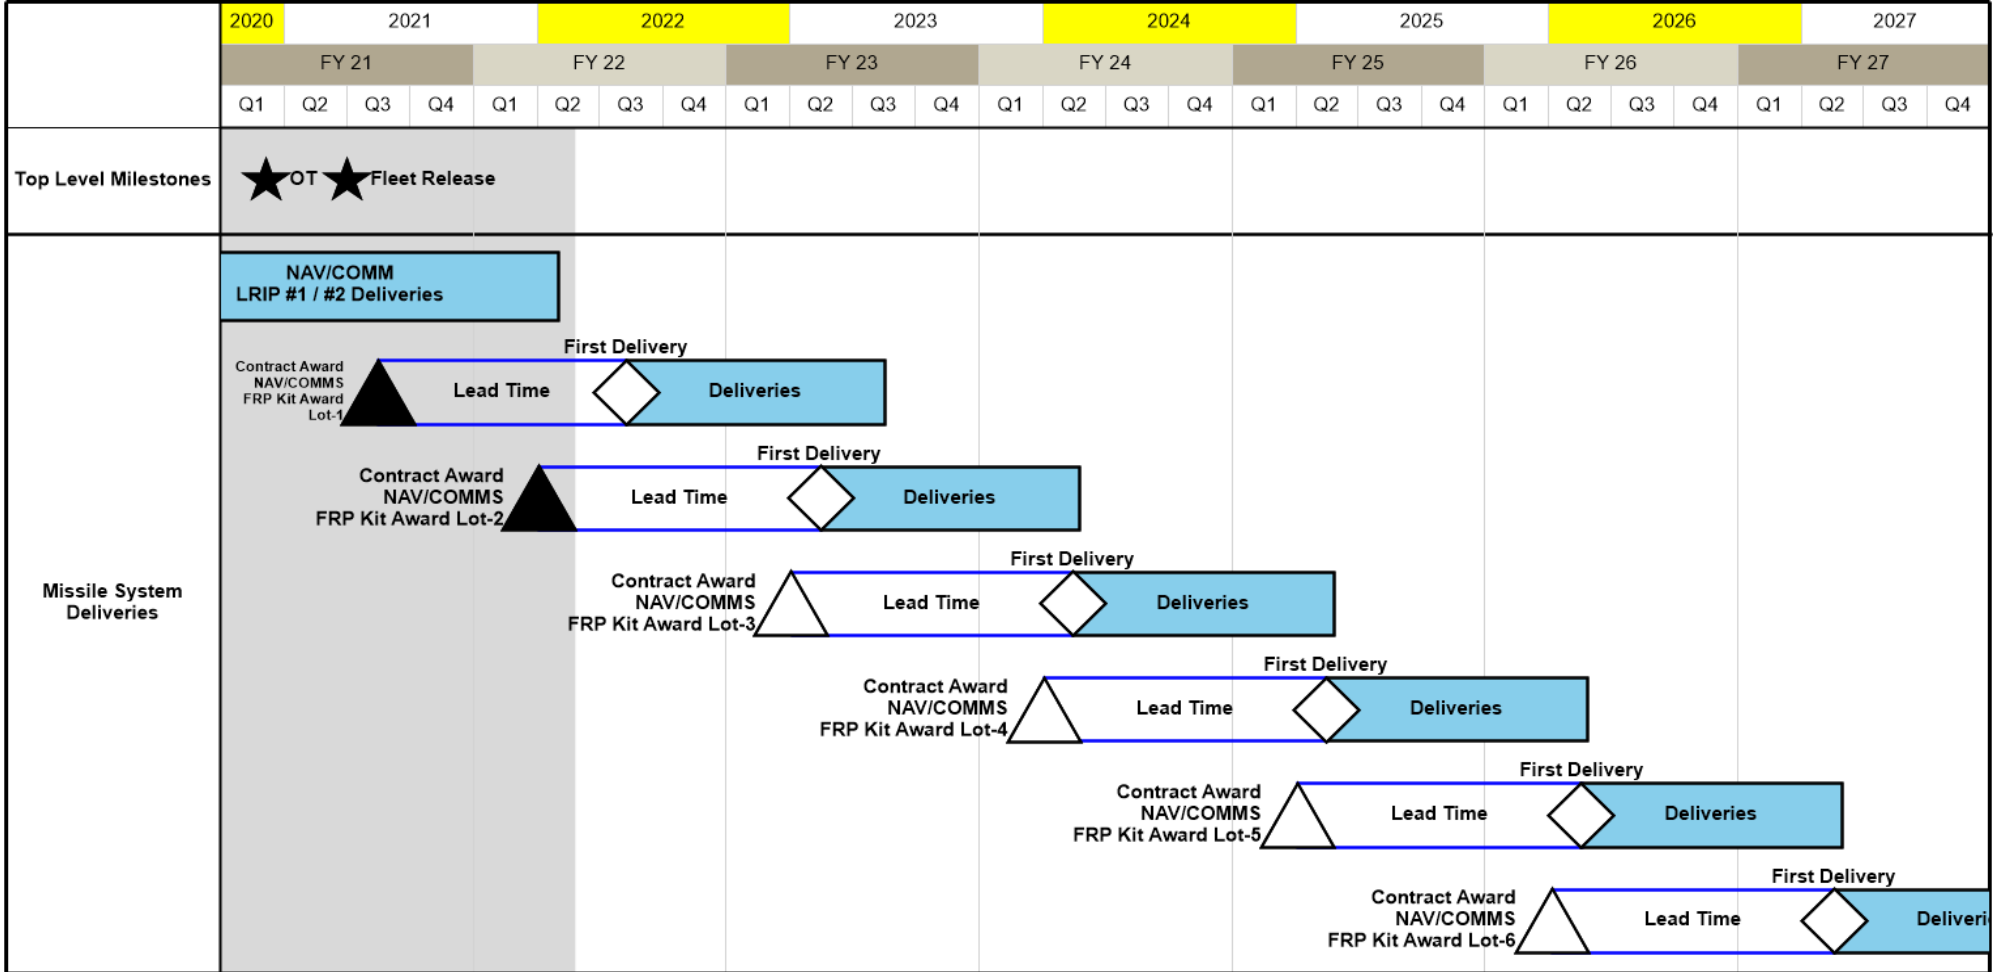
| | 2020 | 2021 | 2022 | 2023 | 2024 | 2025 | 2026 | 2027 |
|---|---|---|---|---|---|---|---|---|

| FY 21 | FY 22 | FY 23 | FY 24 | FY 25 | FY 26 | FY 27 |
|---|---|---|---|---|---|---|

Q1 Q2 Q3 Q4 Q1 Q2 Q3 Q4 Q1 Q2 Q3 Q4 Q1 Q2 Q3 Q4 Q1 Q2 Q3 Q4 Q1 Q2 Q3 Q4 Q1 Q2 Q3 Q4

Top Level Milestones

OT Fleet Release

Missile System Deliveries

NAV/COMM LRIP #1 / #2 Deliveries

Contract Award NAV/COMMS FRP Kit Award Lot-1
First Delivery
Lead Time
Deliveries

Contract Award NAV/COMMS FRP Kit Award Lot-2
First Delivery
Lead Time
Deliveries

Contract Award NAV/COMMS FRP Kit Award Lot-3
First Delivery
Lead Time
Deliveries

Contract Award NAV/COMMS FRP Kit Award Lot-4
First Delivery
Lead Time
Deliveries

Contract Award NAV/COMMS FRP Kit Award Lot-5
First Delivery
Lead Time
Deliveries

Contract Award NAV/COMMS FRP Kit Award Lot-6
First Delivery
Lead Time
Deliveri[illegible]